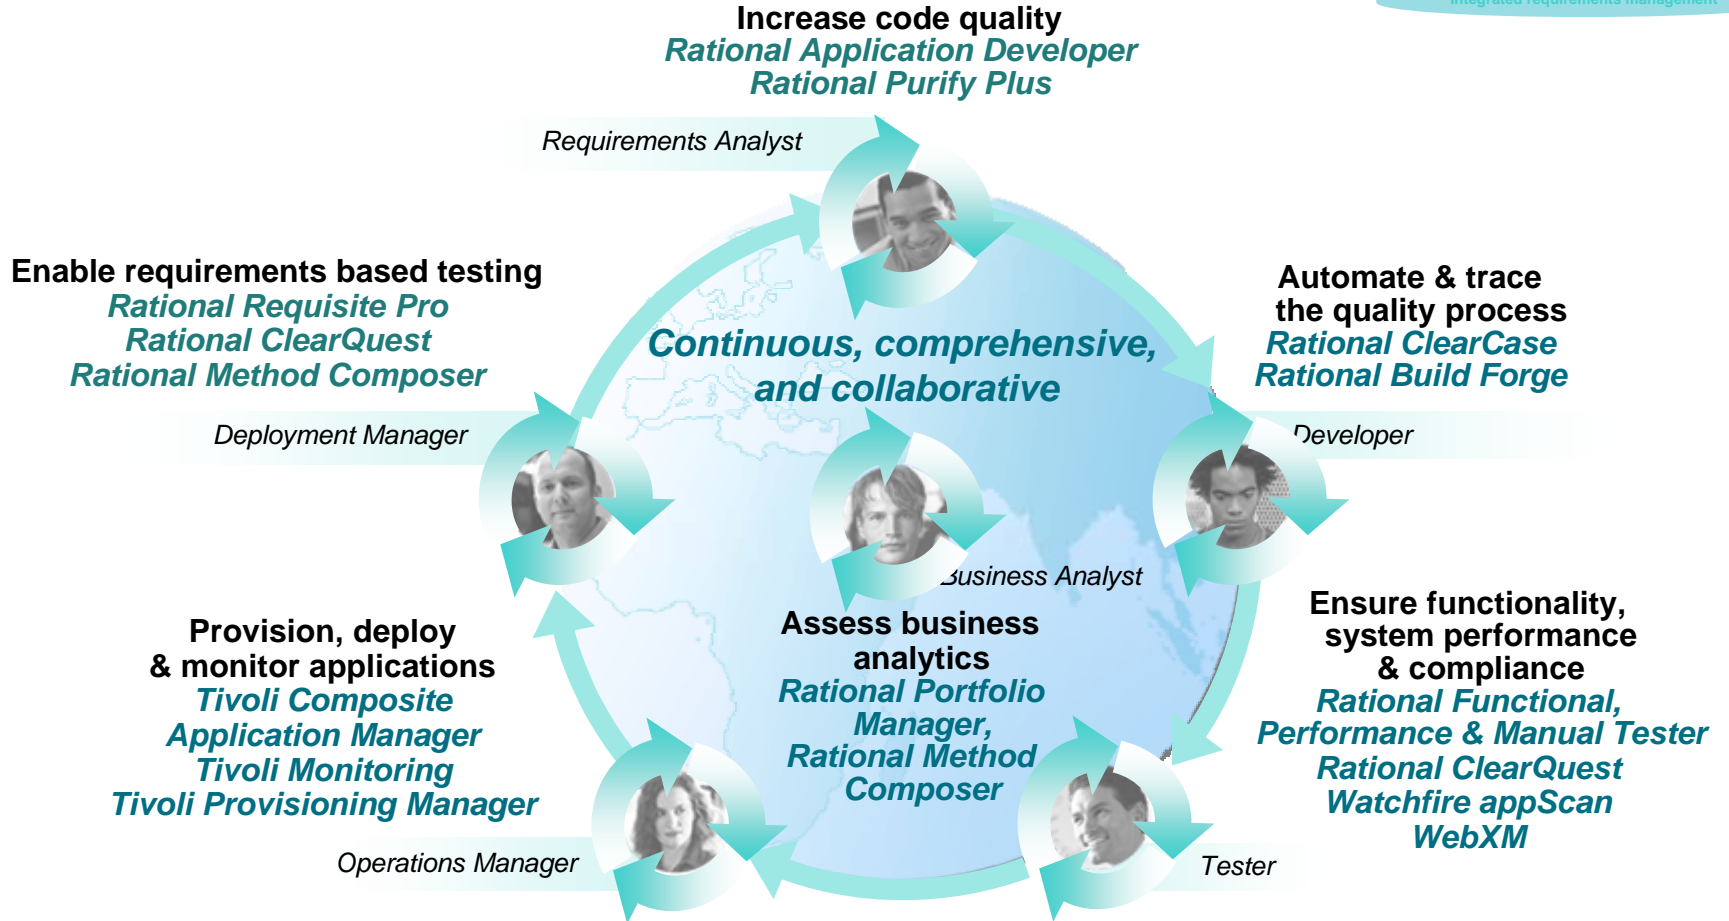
Integrated requirements management

Increase code quality
Rational Application Developer
Rational Purify Plus

Requirements Analyst

Enable requirements based testing
Rational Requisite Pro
Rational ClearQuest
Rational Method Composer

Automate & trace the quality process
Rational ClearCase
Rational Build Forge

Continuous, comprehensive, and collaborative

Deployment Manager

Developer

Business Analyst

Provision, deploy & monitor applications
Tivoli Composite Application Manager
Tivoli Monitoring
Tivoli Provisioning Manager

Assess business analytics
Rational Portfolio Manager,
Rational Method Composer

Ensure functionality, system performance & compliance
Rational Functional, Performance & Manual Tester
Rational ClearQuest
Watchfire appScan
WebXM

Operations Manager

Tester